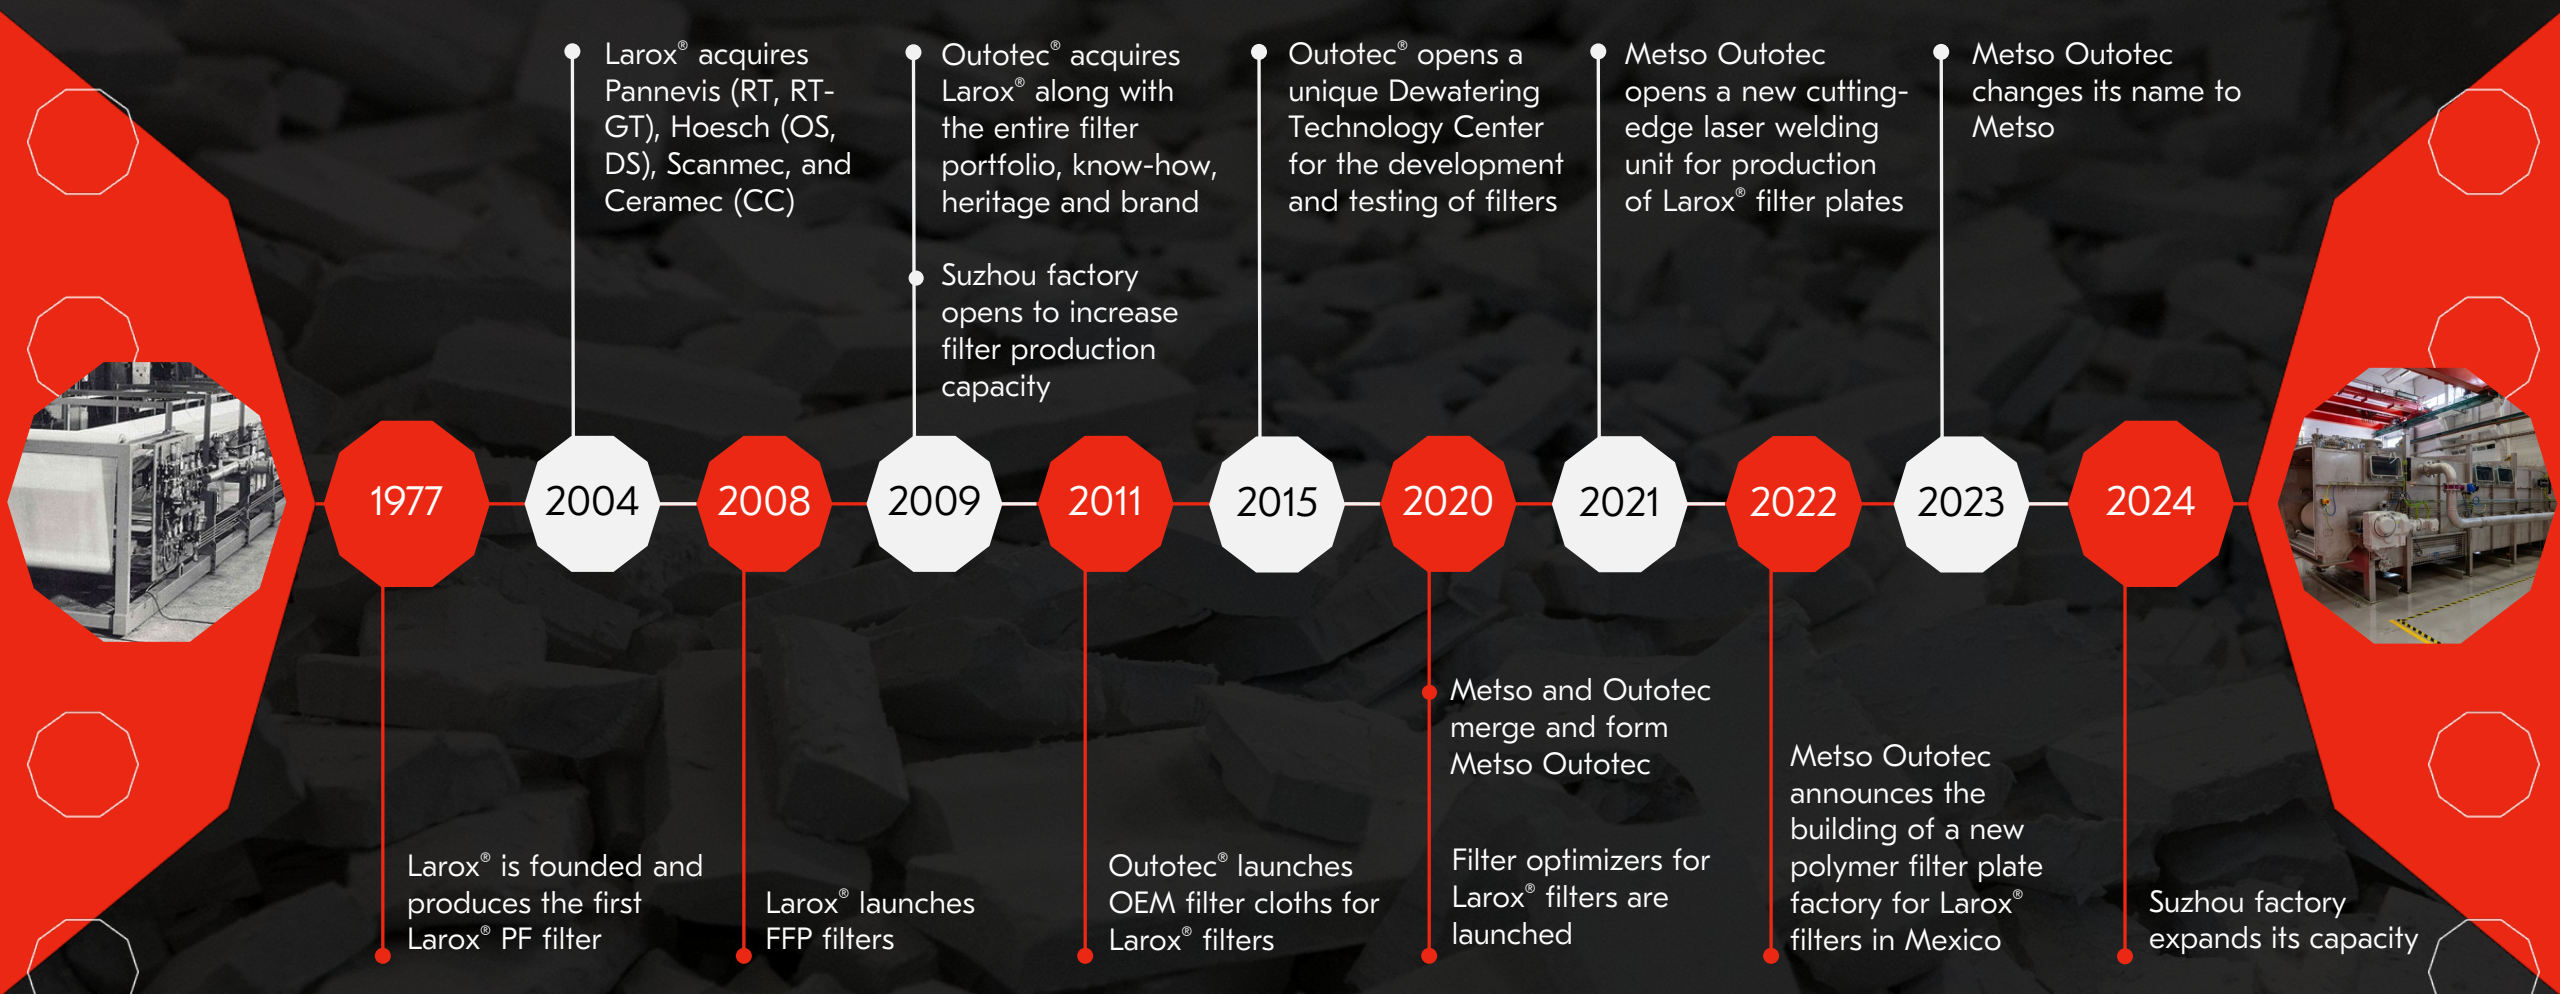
Larox® acquires Pannevis (RT, RT-GT), Hoesch (OS, DS), Scanmec, and Ceramec (CC)

Outotec® acquires Larox® along with the entire filter portfolio, know-how, heritage and brand

Suzhou factory opens to increase filter production capacity

Outotec® opens a unique Dewatering Technology Center for the development and testing of filters

Metso Outotec opens a new cutting-edge laser welding unit for production of Larox® filter plates

Metso Outotec changes its name to Metso

1977

2004

2008

2009

2011

2015

2020

2021

2022

2023

2024

Larox® is founded and produces the first Larox® PF filter

Larox® launches FFP filters

Outotec® launches OEM filter cloths for Larox® filters

Metso and Outotec merge and form Metso Outotec

Filter optimizers for Larox® filters are launched

Metso Outotec announces the building of a new polymer filter plate factory for Larox® filters in Mexico

Suzhou factory expands its capacity